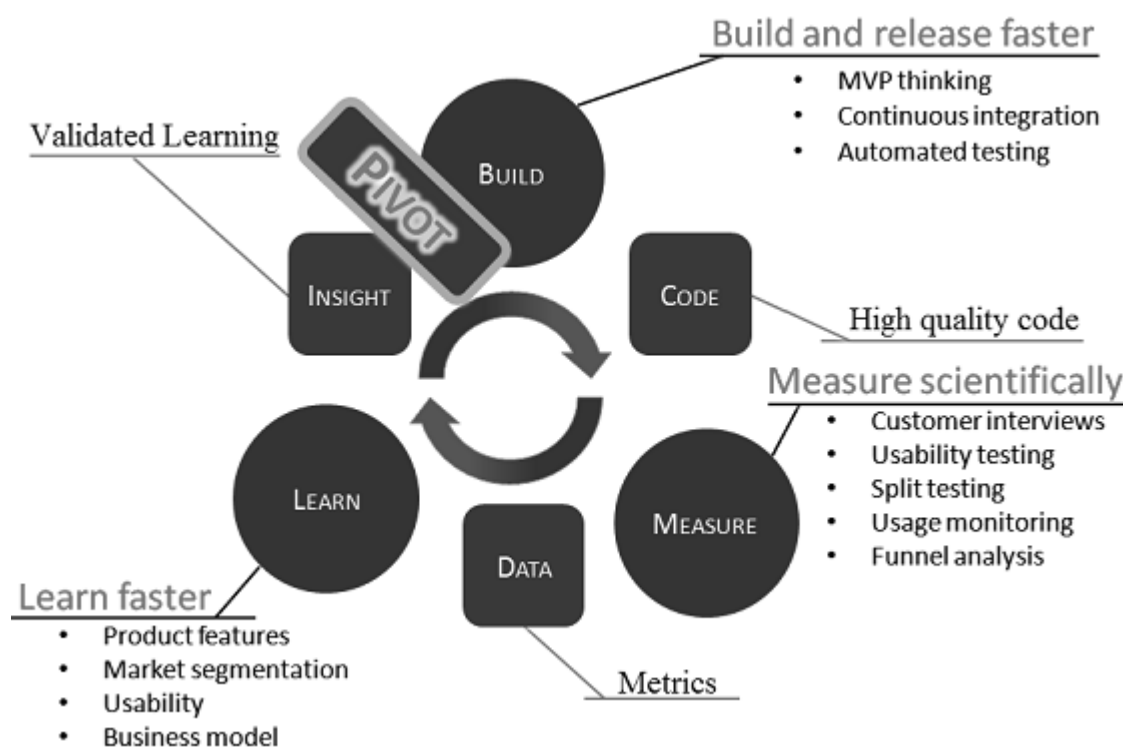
Build and release faster
- MVP thinking
- Continuous integration
- Automated testing

Validated Learning

PIVOT

BUILD

INSIGHT

CODE

High quality code

Measure scientifically
- Customer interviews
- Usability testing
- Split testing
- Usage monitoring
- Funnel analysis

LEARN

DATA

MEASURE

Learn faster
- Product features
- Market segmentation
- Usability
- Business model

Metrics